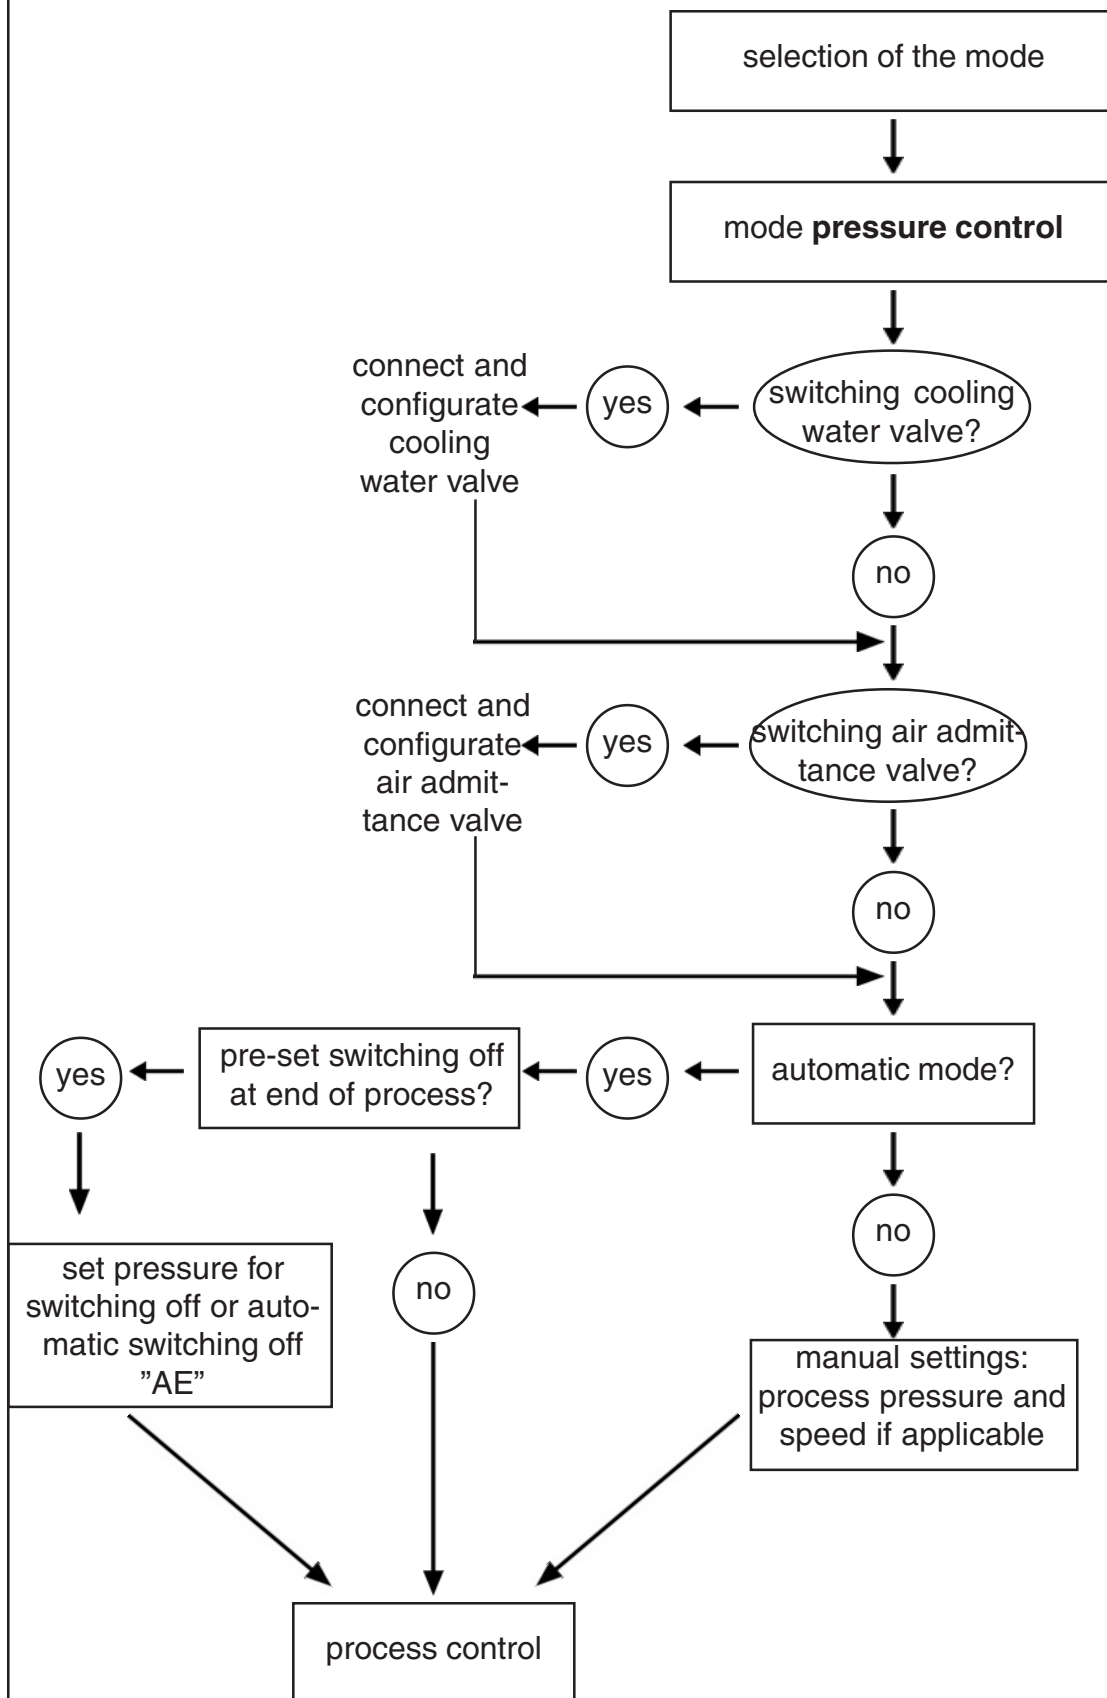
selection of the mode

mode **pressure control**

switching cooling water valve?

yes

connect and configurate cooling water valve

no

switching air admittance valve?

yes

connect and configurate air admittance valve

no

automatic mode?

yes

pre-set switching off at end of process?

yes

set pressure for switching off or automatic switching off "AE"

no

no

manual settings: process pressure and speed if applicable

process control